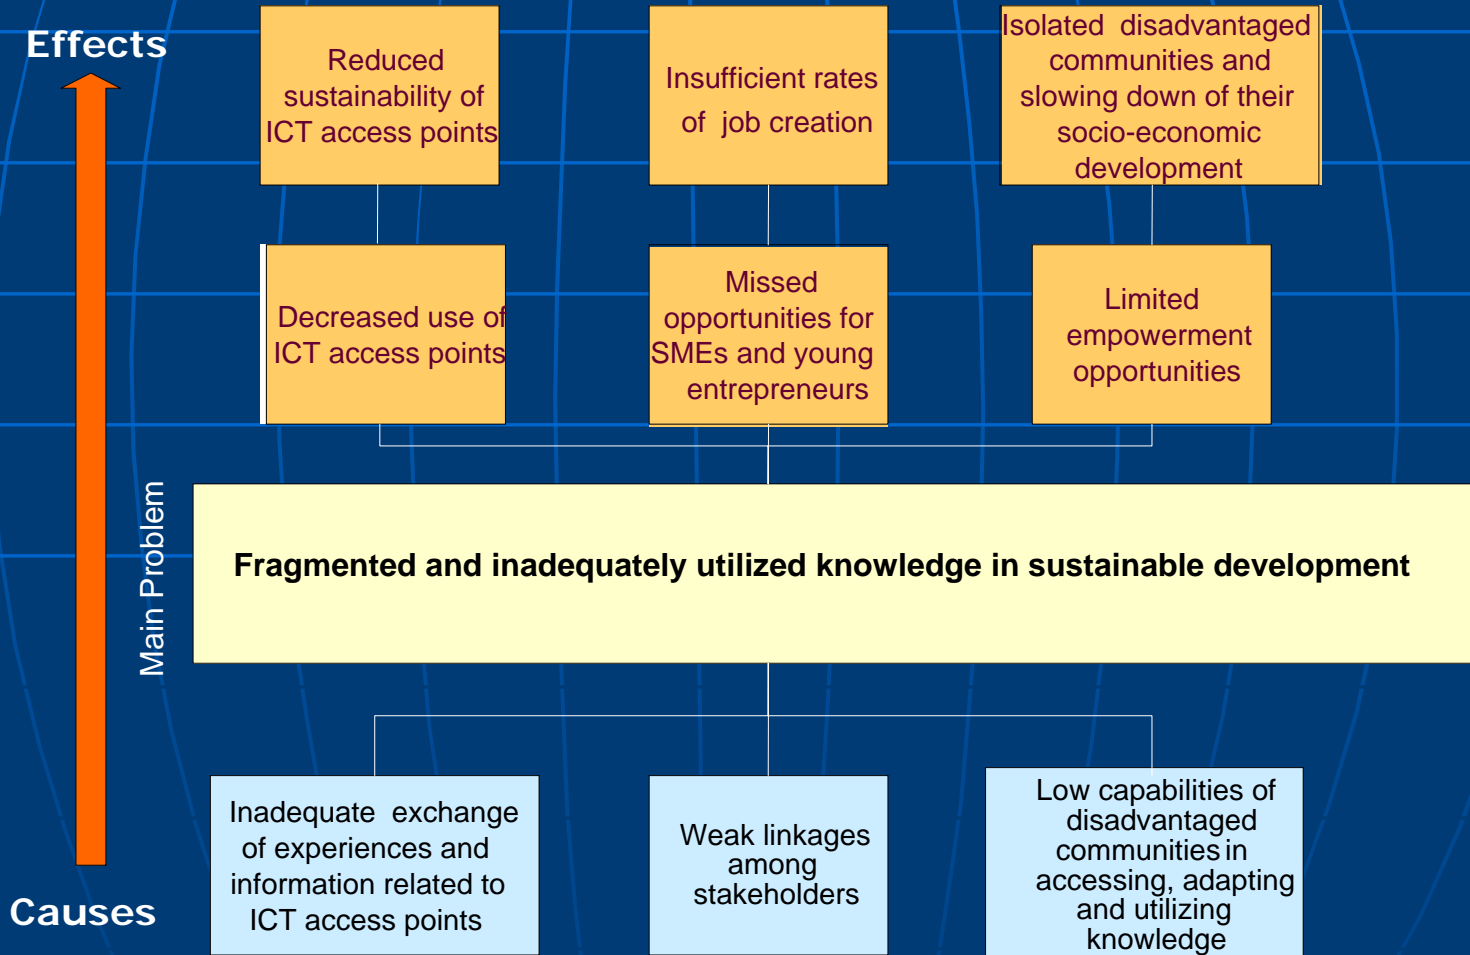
Effects

Reduced sustainability of ICT access points

Insufficient rates of job creation

Isolated disadvantaged communities and slowing down of their socio-economic development

Decreased use of ICT access points

Missed opportunities for SMEs and young entrepreneurs

Limited empowerment opportunities

Main Problem

Fragmented and inadequately utilized knowledge in sustainable development

Inadequate exchange of experiences and information related to ICT access points

Weak linkages among stakeholders

Low capabilities of disadvantaged communities in accessing, adapting and utilizing knowledge

Causes